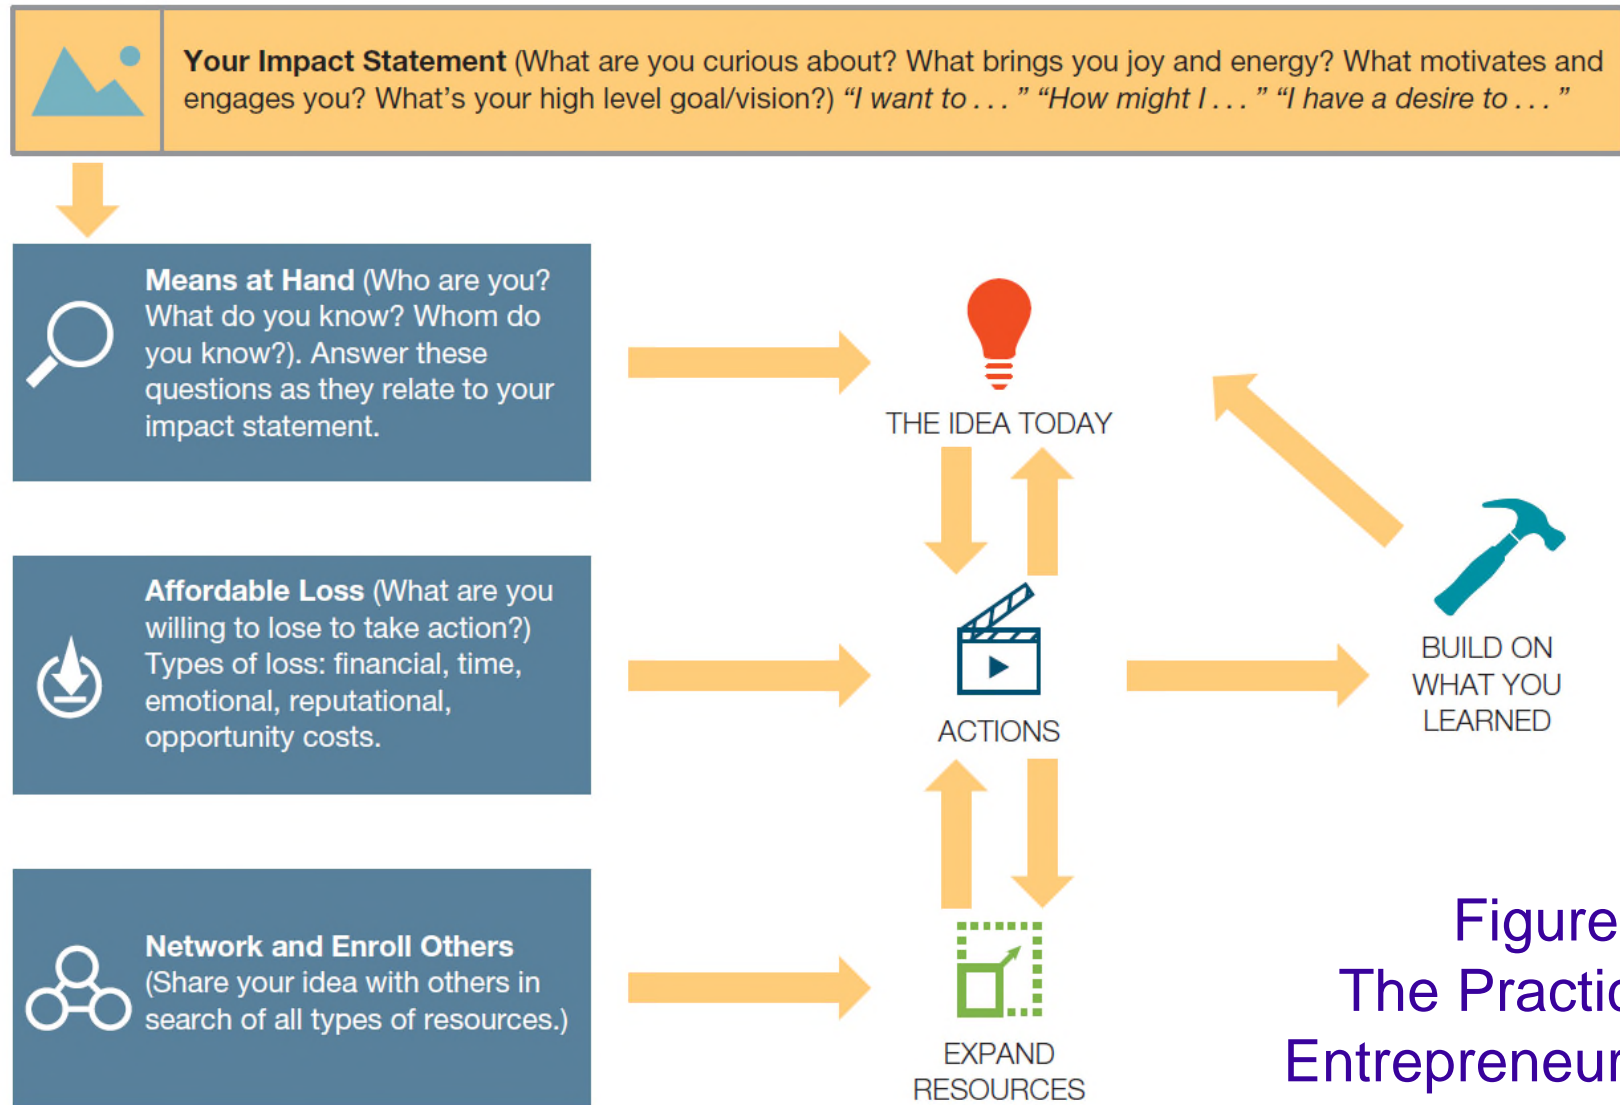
**Your Impact Statement** (What are you curious about? What brings you joy and energy? What motivates and engages you? What's your high level goal/vision?) *"I want to . . . " "How might I . . . " "I have a desire to . . . "*

**Means at Hand** (Who are you? What do you know? Whom do you know?). Answer these questions as they relate to your impact statement.

**Affordable Loss** (What are you willing to lose to take action?) Types of loss: financial, time, emotional, reputational, opportunity costs.

**Network and Enroll Others** (Share your idea with others in search of all types of resources.)

THE IDEA TODAY

ACTIONS

EXPAND RESOURCES

BUILD ON WHAT YOU LEARNED

Figure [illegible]
The Practic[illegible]
Entrepreneur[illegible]